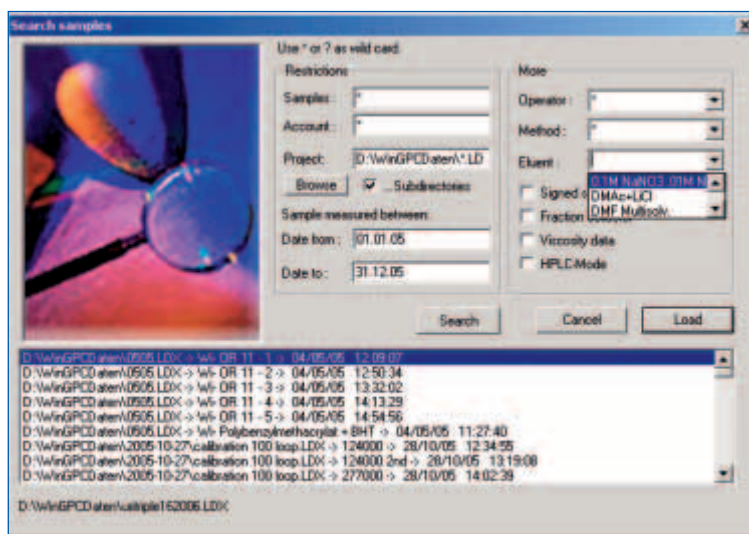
Search samples

Use * or ? as wild card.

Restrictions

Samples: *

Account: *

Project: D:\WinGPCDaten\*.LD

Browse

Subdirectories

Sample measured between:

Date from: 01.01.05

Date to: 31.12.05

More

Operator: *

Method: *

Eluent:

0.1M NaNO3 .01M N

DMAc+LiCl

DMF Multisolv

Signed o

Fraction

Viscosity data

HPLC-Mode

Search

Cancel

Load

D:\WinGPCDaten\0505.LDX -> W- OR 11 - 1 -> 04/05/05 12:09:07
D:\WinGPCDaten\0505.LDX -> W- OR 11 - 2 -> 04/05/05 12:50:34
D:\WinGPCDaten\0505.LDX -> W- OR 11 - 3 -> 04/05/05 13:32:02
D:\WinGPCDaten\0505.LDX -> W- OR 11 - 4 -> 04/05/05 14:13:29
D:\WinGPCDaten\0505.LDX -> W- OR 11 - 5 -> 04/05/05 14:54:56
D:\WinGPCDaten\0505.LDX -> W- Polybenzylmethacrylat + BHT -> 04/05/05 11:27:40
D:\WinGPCDaten\2005-10-27\calibration 100 loop.LDX -> 124000 -> 28/10/05 12:34:55
D:\WinGPCDaten\2005-10-27\calibration 100 loop.LDX -> 124000 2nd -> 28/10/05 13:19:08
D:\WinGPCDaten\2005-10-27\calibration 100 loop.LDX -> 277000 -> 28/10/05 14:02:39

D:\WinGPCDaten\sample152006.LDX